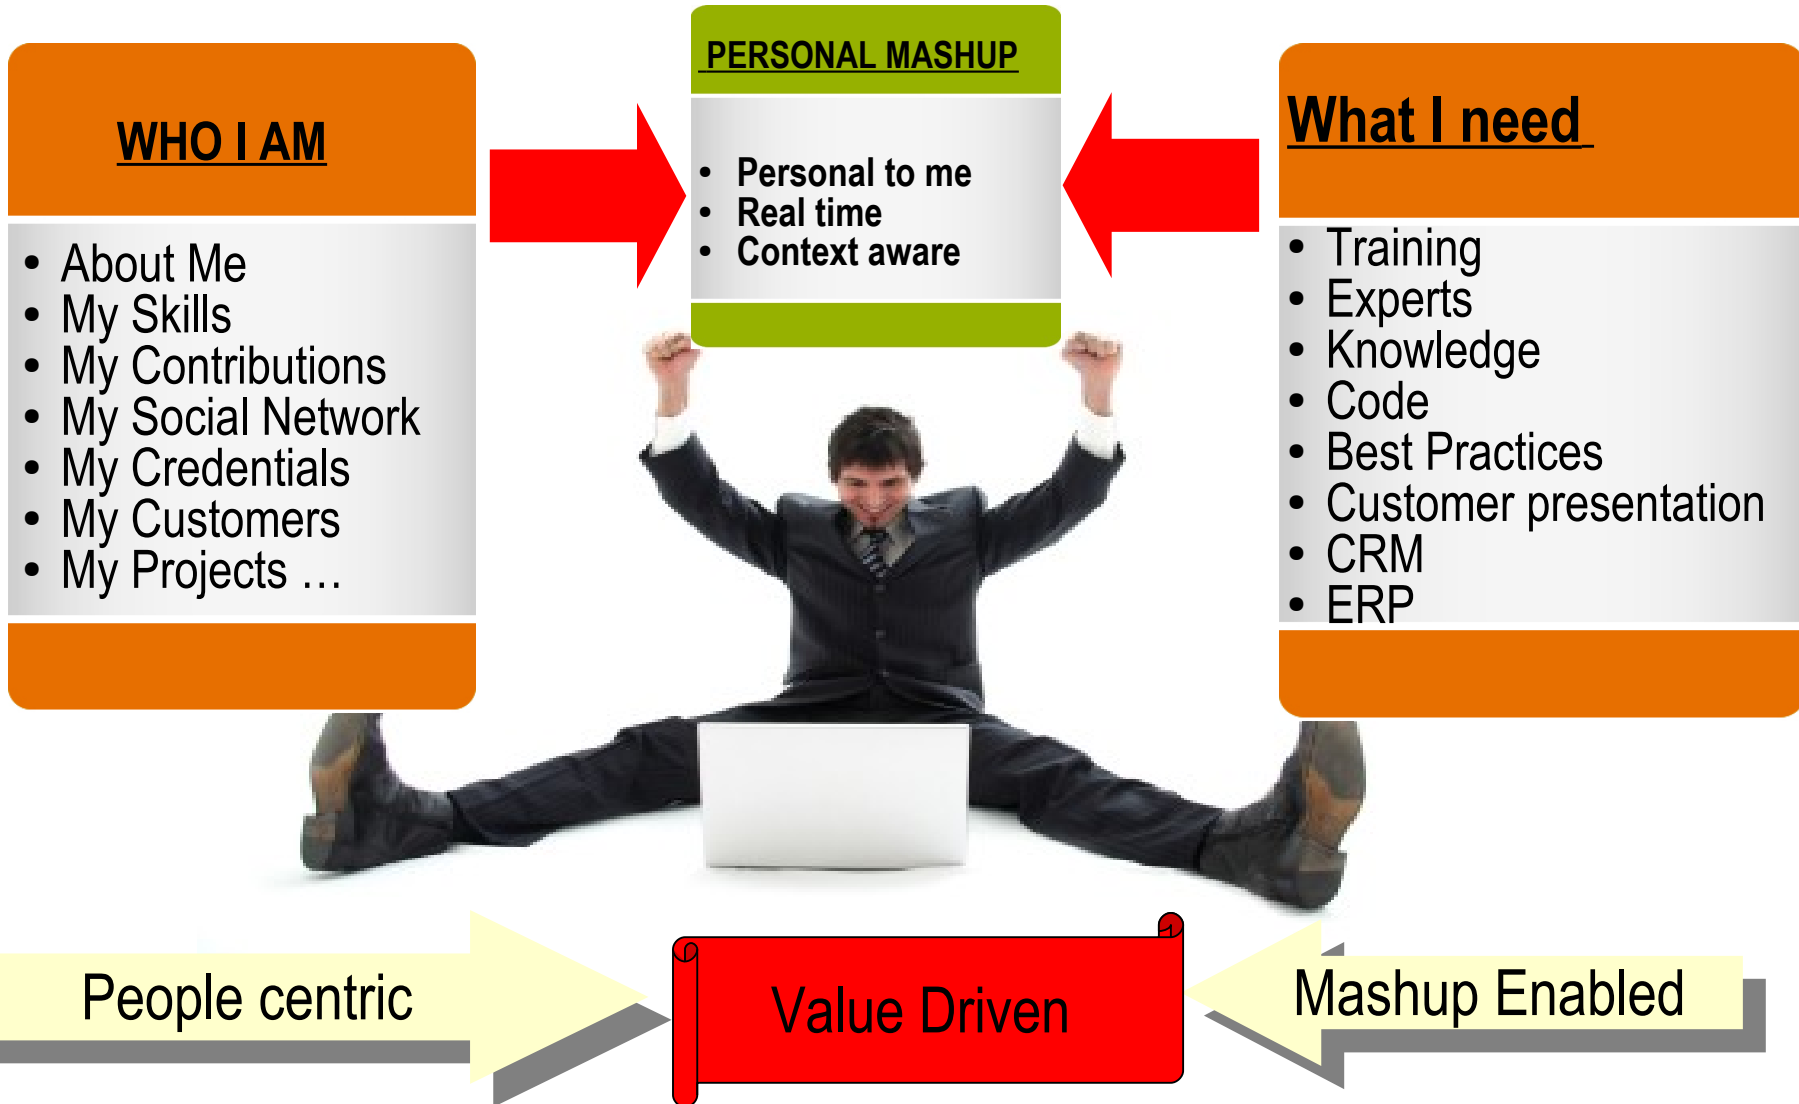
WHO I AM

- About Me
- My Skills
- My Contributions
- My Social Network
- My Credentials
- My Customers
- My Projects …

PERSONAL MASHUP

- Personal to me
- Real time
- Context aware

What I need

- Training
- Experts
- Knowledge
- Code
- Best Practices
- Customer presentation
- CRM
- ERP

People centric

Value Driven

Mashup Enabled